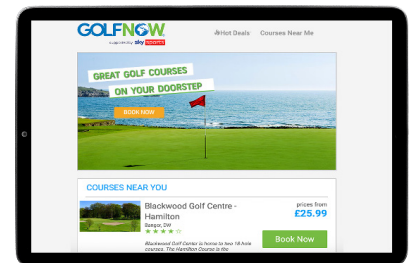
GOLFNOW
supported by sky sports

Hot Deals Courses Near Me

GREAT GOLF COURSES
ON YOUR DOORSTEP

BOOK NOW

COURSES NEAR YOU

Blackwood Golf Centre - Hamilton
Bangor, DW

prices from
£25.99

Blackwood Golf Center is home to two 18 hole courses. The Hamilton Course is the

Book Now